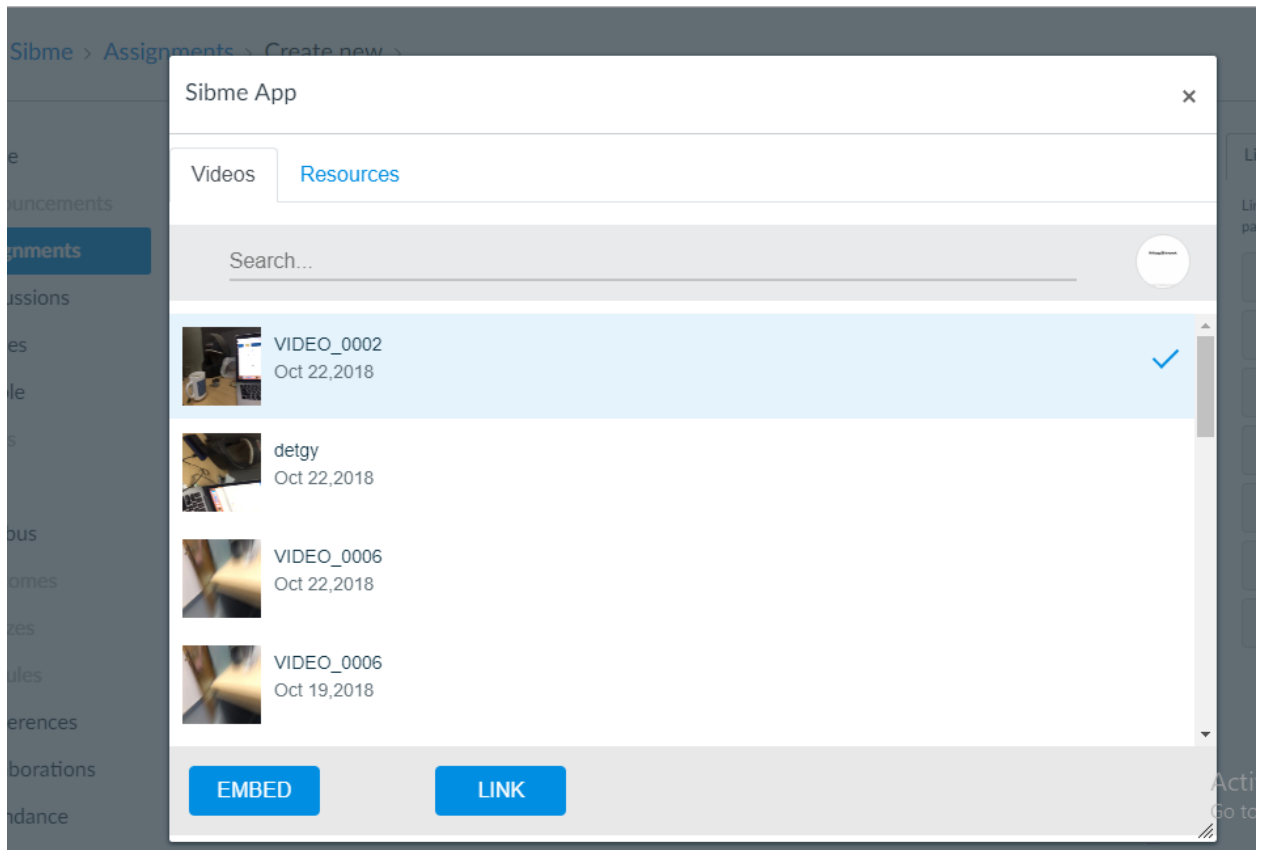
Sibme > Assignments > Create new >

e
ouncements
gnments
ussions
es
ole
s
bus
omes
zes
ules
erences
borations
ndance

Sibme App ×

Videos | Resources

Search...

VIDEO_0002
Oct 22,2018

detgy
Oct 22,2018

VIDEO_0006
Oct 22,2018

VIDEO_0006
Oct 19,2018

EMBED | LINK

Li
Li
pa

Acti
Go to